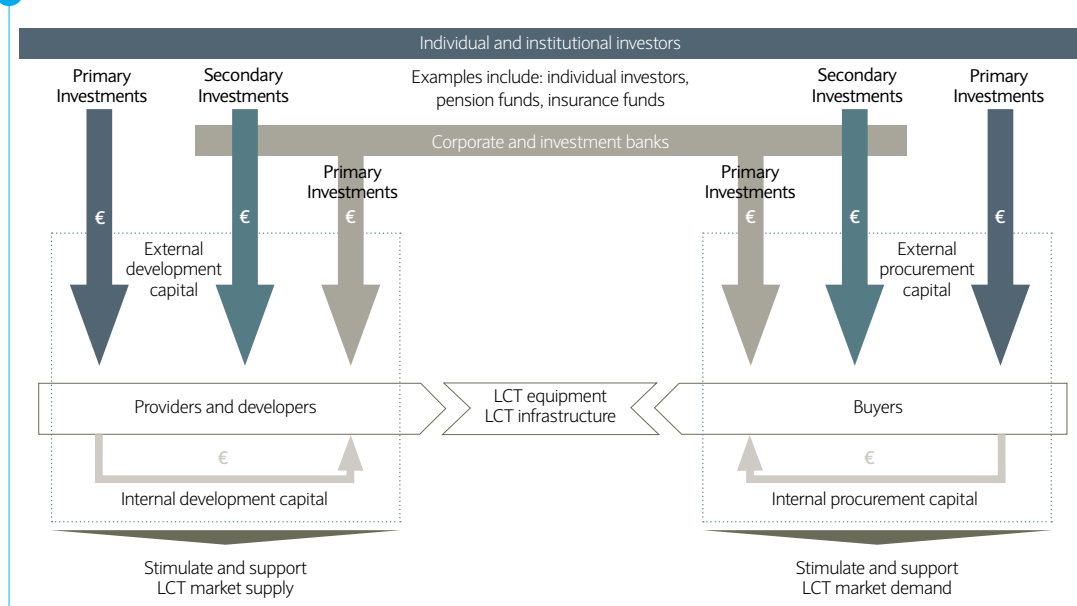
Individual and institutional investors

Primary Investments

Secondary Investments

Examples include: individual investors, pension funds, insurance funds

Secondary Investments

Primary Investments

Corporate and investment banks

Primary Investments

Primary Investments

€

€

€

€

€

€

External development capital

External procurement capital

Providers and developers

LCT equipment
LCT infrastructure

Buyers

€

€

Internal development capital

Internal procurement capital

Stimulate and support LCT market supply

Stimulate and support LCT market demand